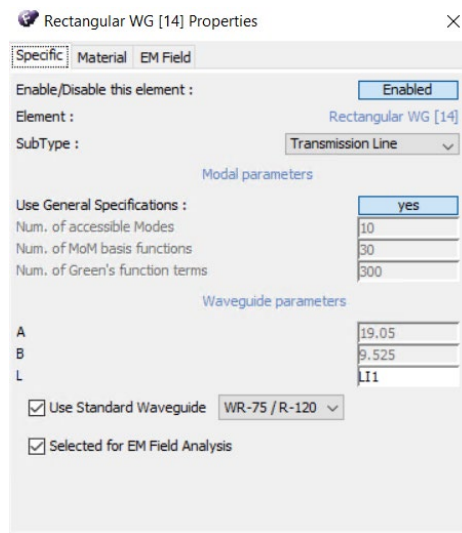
Rectangular WG [14] Properties ×

Specific | Material | EM Field

Enable/Disable this element : Enabled

Element : Rectangular WG [14]

SubType : Transmission Line

Modal parameters

Use General Specifications : yes

Num. of accessible Modes 10

Num. of MoM basis functions 30

Num. of Green's function terms 300

Waveguide parameters

A 19.05

B 9.525

L LI1

☑ Use Standard Waveguide WR-75 / R-120

☑ Selected for EM Field Analysis